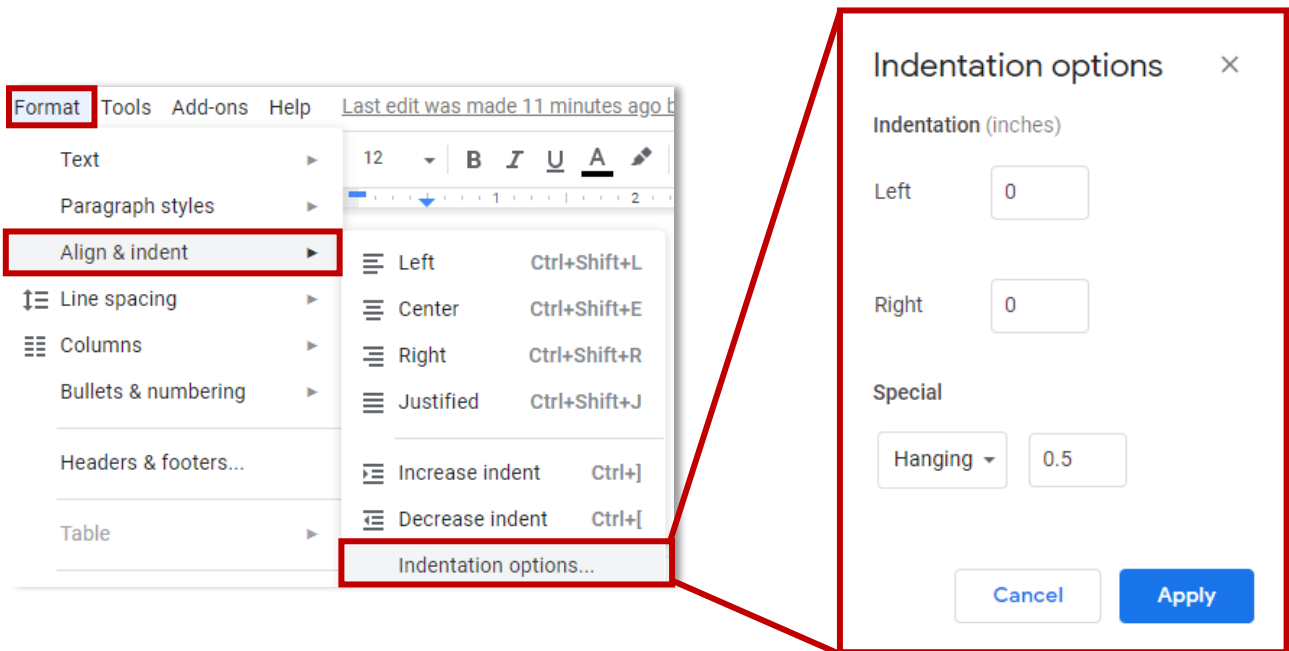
Format Tools Add-ons Help Last edit was made 11 minutes ago b

12 B I U A

1 2

Text
Paragraph styles
Align & indent
Line spacing
Columns
Bullets & numbering
Headers & footers...
Table

Left Ctrl+Shift+L
Center Ctrl+Shift+E
Right Ctrl+Shift+R
Justified Ctrl+Shift+J
Increase indent Ctrl+]
Decrease indent Ctrl+[
Indentation options...

Indentation options ×

Indentation (inches)

Left 0

Right 0

Special

Hanging 0.5

Cancel Apply